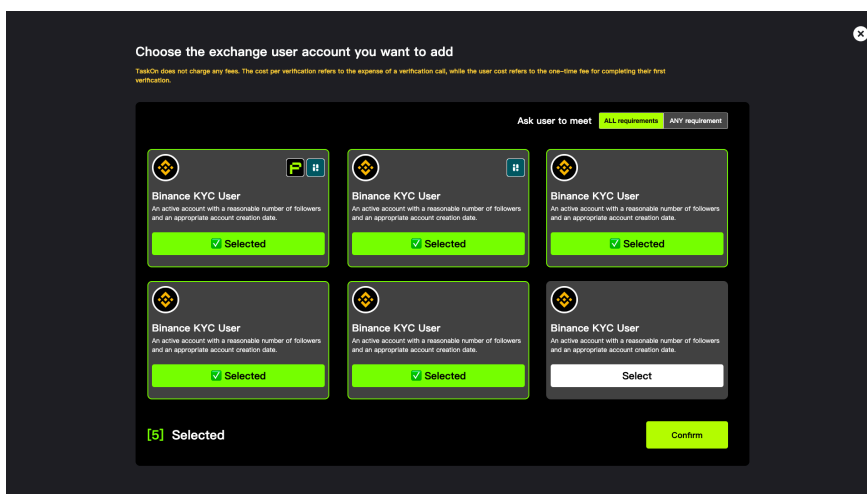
Choose the exchange user account you want to add

TaskOn does not charge any fees. The cost per verification refers to the expense of a verification call, while the user cost refers to the one-time fee for completing their first verification.

Ask user to meet ALL requirements ANY requirement

Binance KYC User
An active account with a reasonable number of followers and an appropriate account creation date.
✅ Selected

Binance KYC User
An active account with a reasonable number of followers and an appropriate account creation date.
✅ Selected

Binance KYC User
An active account with a reasonable number of followers and an appropriate account creation date.
✅ Selected

Binance KYC User
An active account with a reasonable number of followers and an appropriate account creation date.
✅ Selected

Binance KYC User
An active account with a reasonable number of followers and an appropriate account creation date.
✅ Selected

Binance KYC User
An active account with a reasonable number of followers and an appropriate account creation date.
Select

[5] Selected

Confirm